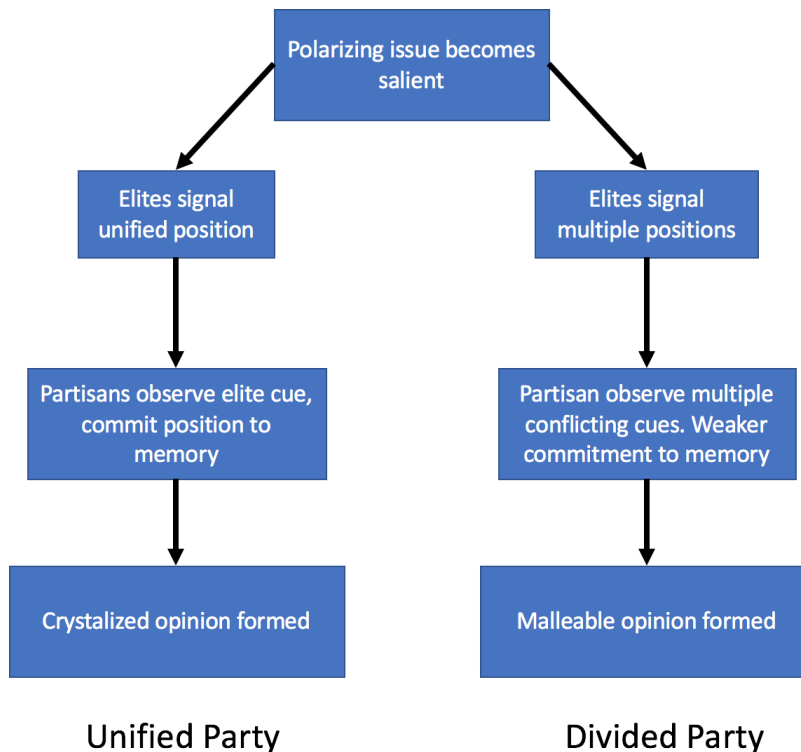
Polarizing issue becomes salient

Elites signal unified position

Partisans observe elite cue, commit position to memory

Crystalized opinion formed

Unified Party

Elites signal multiple positions

Partisan observe multiple conflicting cues. Weaker commitment to memory

Malleable opinion formed

Divided Party